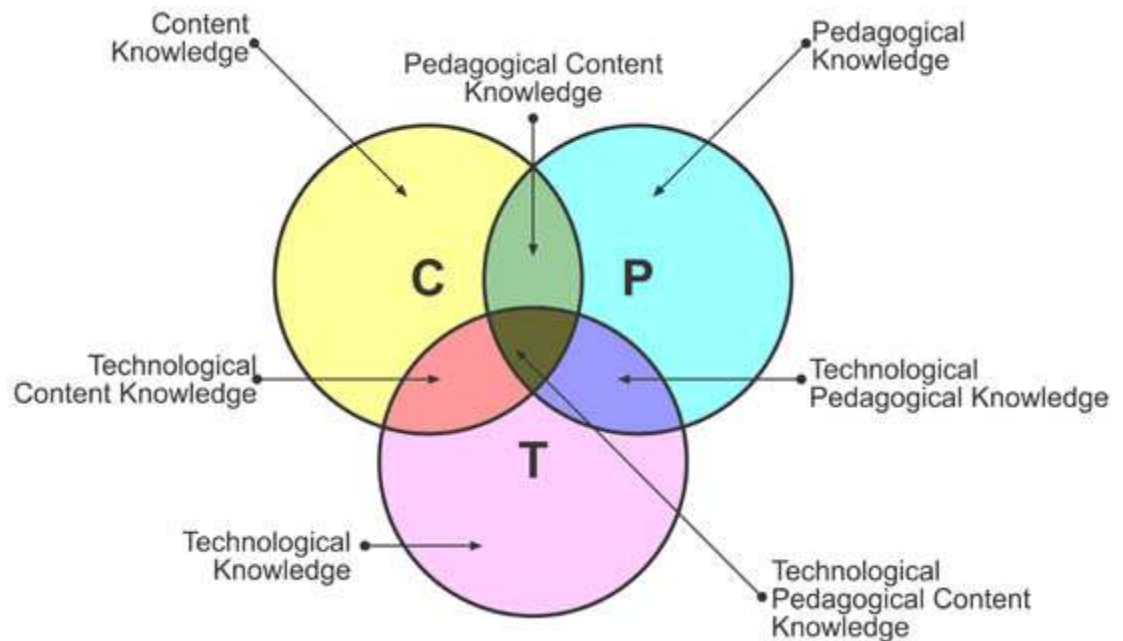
Content Knowledge

Pedagogical Content Knowledge

Pedagogical Knowledge

C

P

Technological Content Knowledge

Technological Pedagogical Knowledge

T

Technological Knowledge

Technological Pedagogical Content Knowledge